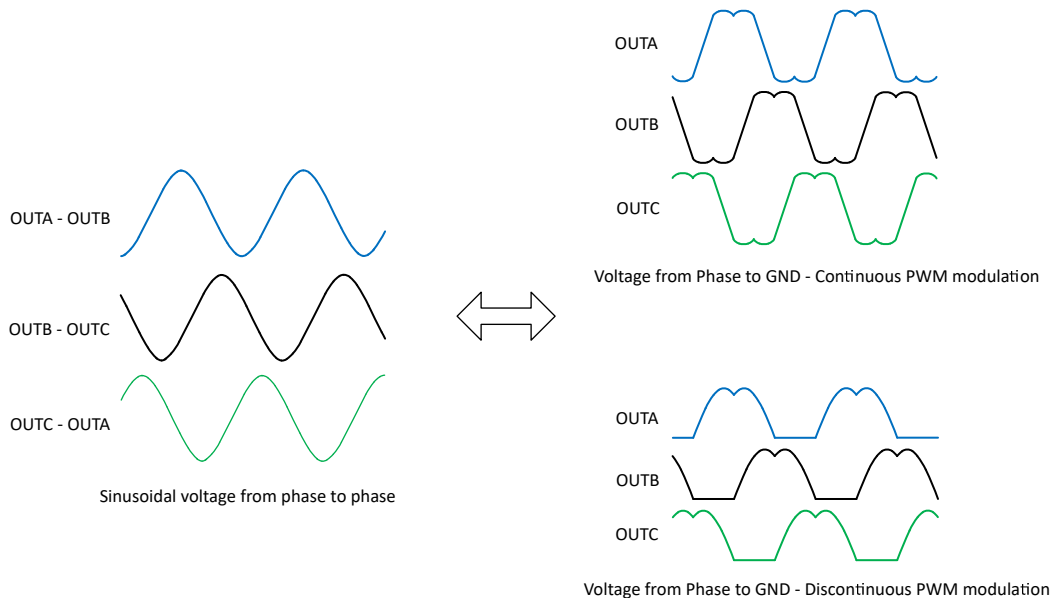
OUTA

OUTB

OUTC

Voltage from Phase to GND - Continuous PWM modulation

OUTA - OUTB

OUTB - OUTC

OUTC - OUTA

Sinusoidal voltage from phase to phase

OUTA

OUTB

OUTC

Voltage from Phase to GND - Discontinuous PWM modulation